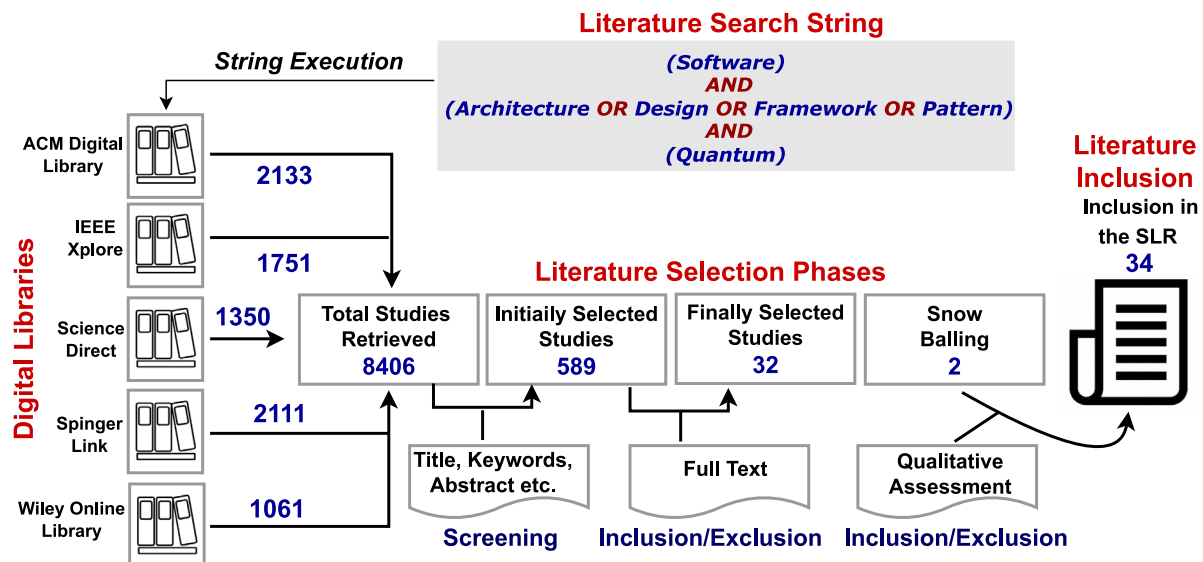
Literature Search String

String Execution

(Software)
AND
(Architecture OR Design OR Framework OR Pattern)
AND
(Quantum)

Digital Libraries

ACM Digital Library
2133

IEEE Xplore
1751

Science Direct
1350

Spinger Link
2111

Wiley Online Library
1061

Literature Selection Phases

Total Studies Retrieved
8406

Initiaily Selected Studies
589

Finally Selected Studies
32

Snow Balling
2

Literature Inclusion

Inclusion in the SLR
34

Title, Keywords, Abstract etc.
Screening

Full Text
Inclusion/Exclusion

Qualitative Assessment
Inclusion/Exclusion